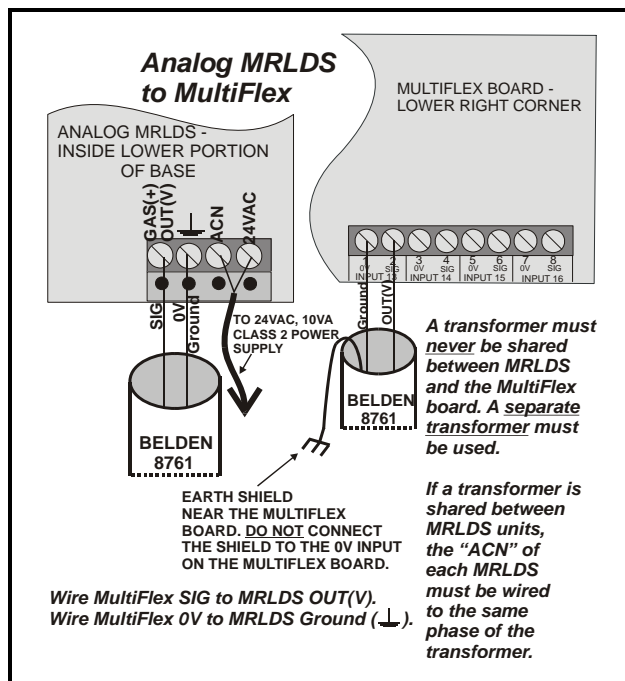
Analog MRLDS to MultiFlex

ANALOG MRLDS - INSIDE LOWER PORTION OF BASE

GAS(+) OUT(V)

ACN

24VAC

SIG

0V

Ground

TO 24VAC, 10VA CLASS 2 POWER SUPPLY

BELDEN 8761

MULTIFLEX BOARD - LOWER RIGHT CORNER

| 1 0V | 2 SIG | 3 0V | 4 SIG | 5 0V | 6 SIG | 7 0V | 8 SIG |
|---|---|---|---|---|---|---|---|
| INPUT 13 | | INPUT 14 | | INPUT 15 | | INPUT 16 | |

Ground

OUT(V)

BELDEN 8761

A transformer must never be shared between MRLDS and the MultiFlex board. A separate transformer must be used.

If a transformer is shared between MRLDS units, the "ACN" of each MRLDS must be wired to the same phase of the transformer.

EARTH SHIELD NEAR THE MULTIFLEX BOARD. DO NOT CONNECT THE SHIELD TO THE 0V INPUT ON THE MULTIFLEX BOARD.

Wire MultiFlex SIG to MRLDS OUT(V).
Wire MultiFlex 0V to MRLDS Ground ($\perp$).